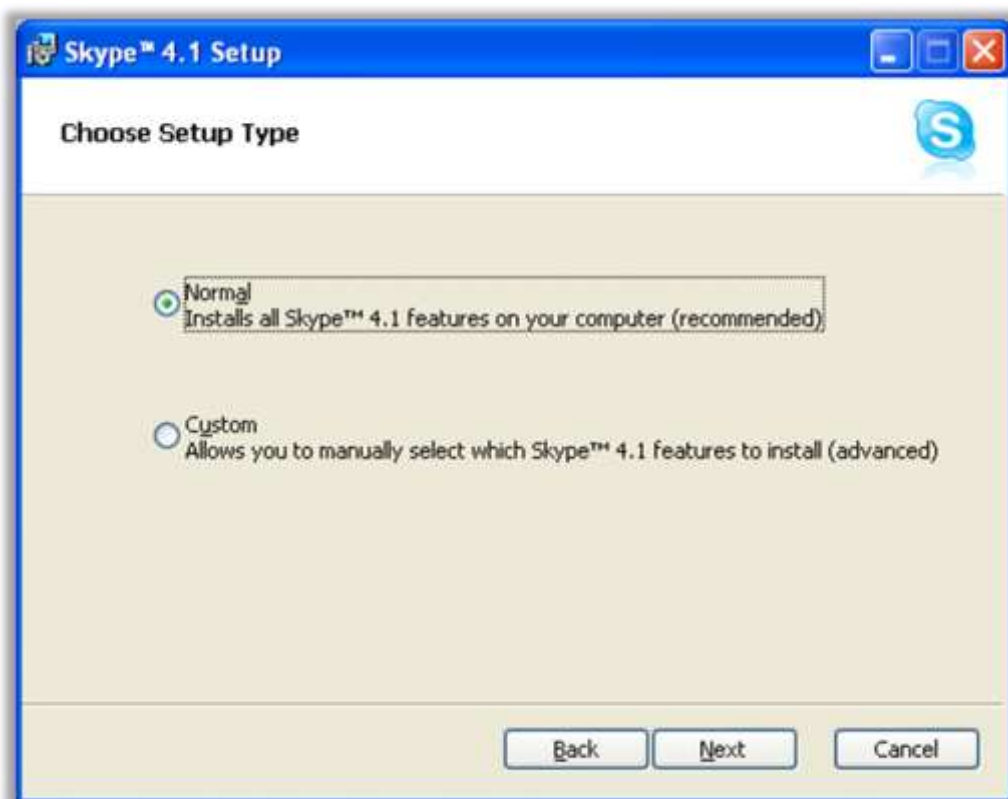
Skype™ 4.1 Setup

Choose Setup Type

S

Normal
Installs all Skype™ 4.1 features on your computer (recommended)

Custom
Allows you to manually select which Skype™ 4.1 features to install (advanced)

Back
Next
Cancel